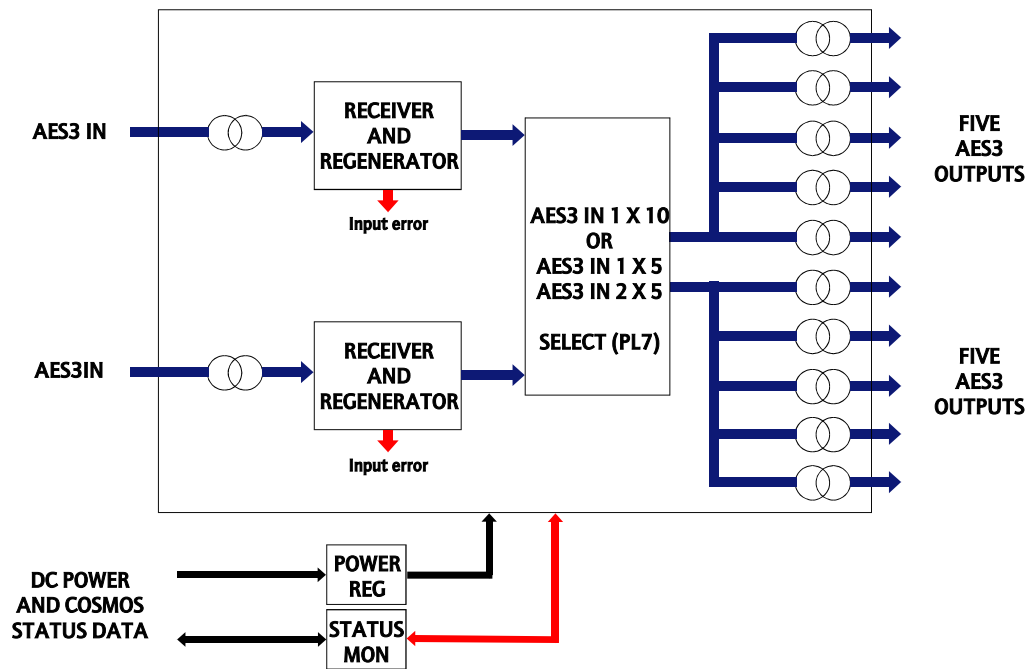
AES3 IN

RECEIVER AND REGENERATOR

Input error

AES3IN

RECEIVER AND REGENERATOR

Input error

AES3 IN 1 X 10
OR
AES3 IN 1 X 5
AES3 IN 2 X 5

SELECT (PL7)

FIVE AES3 OUTPUTS

FIVE AES3 OUTPUTS

DC POWER AND COSMOS STATUS DATA

POWER REG

STATUS MON